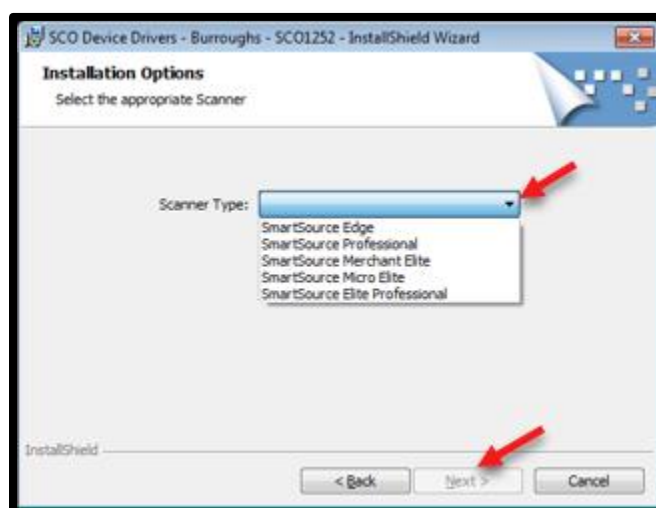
SCO Device Drivers - Burroughs - SCO1252 - InstallShield Wizard

Installation Options

Select the appropriate Scanner

Scanner Type:

SmartSource Edge
SmartSource Professional
SmartSource Merchant Elite
SmartSource Micro Elite
SmartSource Elite Professional

InstallShield

< Back

Next >

Cancel